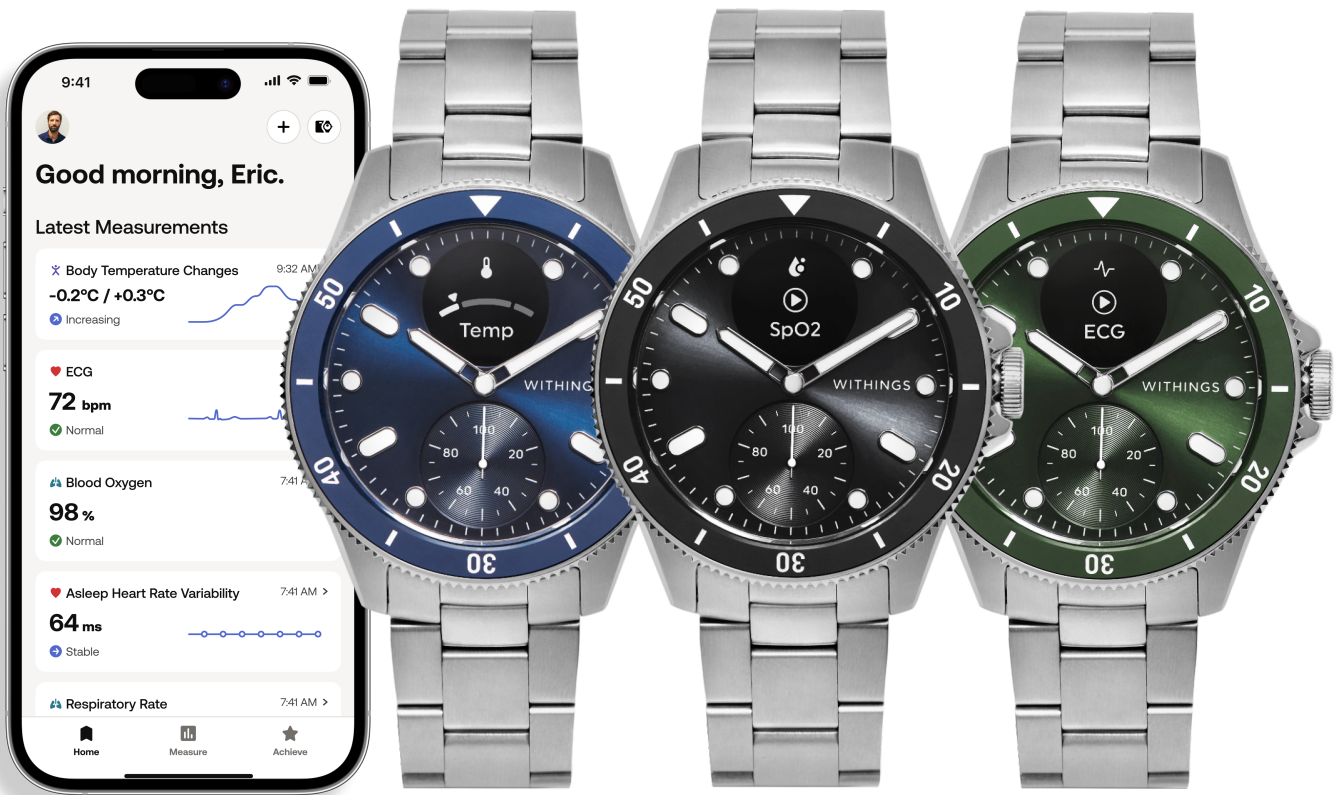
9:41

Good morning, Eric.

Latest Measurements

Body Temperature Changes 9:32 AM
-0.2°C / +0.3°C
Increasing

ECG
72 bpm
Normal

Blood Oxygen 7:41 A
98 %
Normal

Asleep Heart Rate Variability 7:41 AM >
64 ms
Stable

Respiratory Rate 7:41 AM >

Home Measure Achieve

50 Temp WITHINGS 100 80 20 60 40 40 30

50 SpO2 10 WITHINGS 100 80 20 60 40 40 20 30

ECG 10 WITHINGS 100 80 20 60 40 20 30